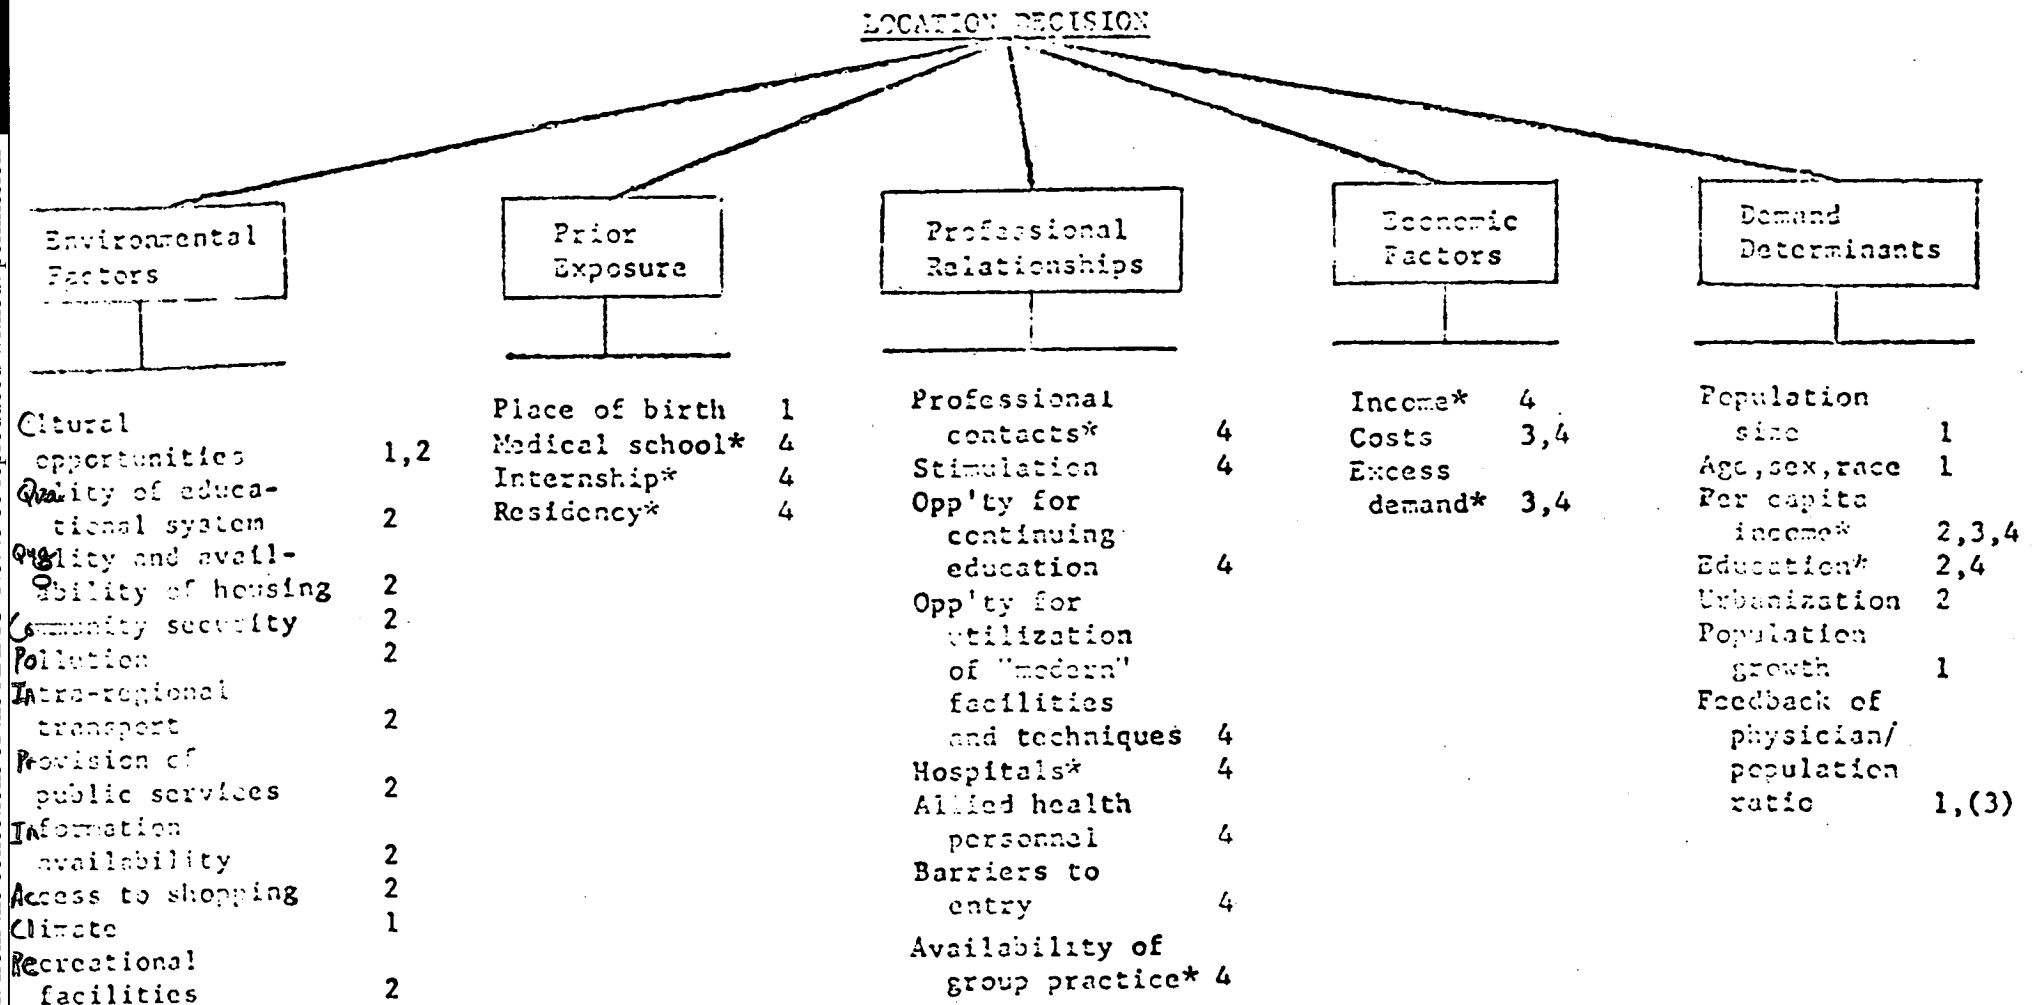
LOCATION DECISION

Environmental Factors

Cltural opportunities 1,2
Quality of educational system 2
Quality and availability of housing 2
Community security 2
Pollution 2
Intra-regional transport 2
Provision of public services 2
Information availability 2
Access to shopping 2
Climate 1
Recreational facilities 2

Prior Exposure

Place of birth 1
Medical school* 4
Internship* 4
Residency* 4

Professional Relationships

Professional contacts* 4
Stimulation 4
Opp'ty for continuing education 4
Opp'ty for utilization of "modern" facilities and techniques 4
Hospitals* 4
Allied health personnel 4
Barriers to entry 4
Availability of group practice* 4

Economic Factors

Income* 4
Costs 3,4
Excess demand* 3,4

Demand Determinants

Population size 1
Age,sex,race 1
Per capita income* 2,3,4
Education* 2,4
Urbanization 2
Population growth 1
Feedback of physician/population ratio 1,(3)